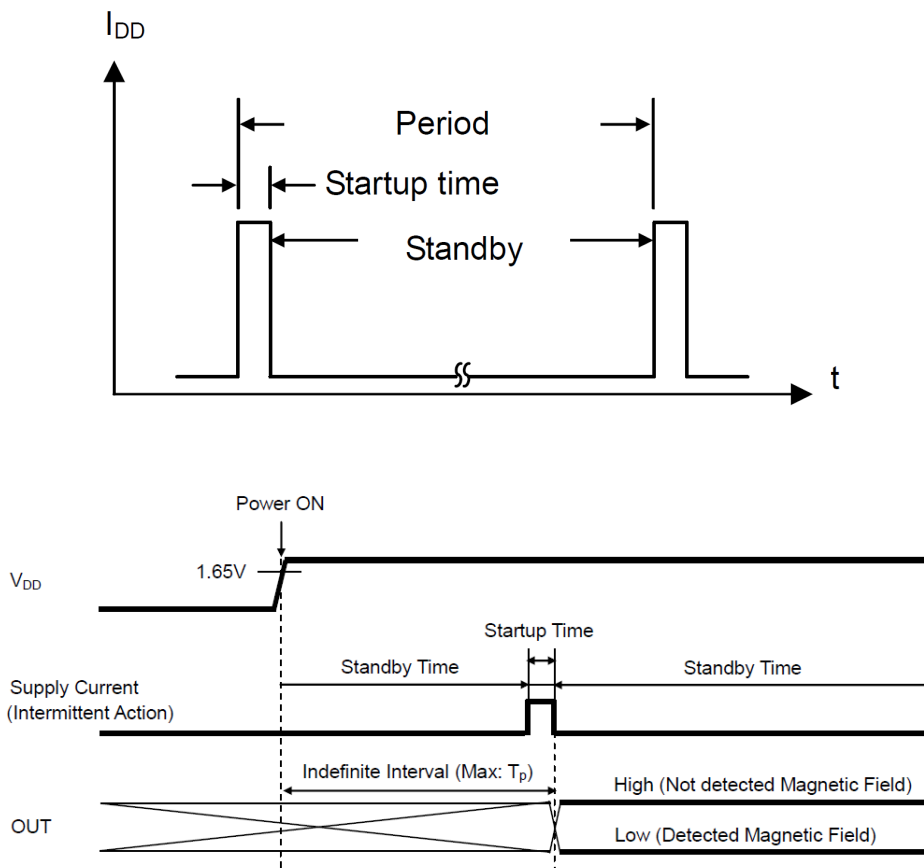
$I_{DD}$

Period

Startup time

Standby

t

Power ON

$V_{DD}$

1.65V

Startup Time

Standby Time

Standby Time

Supply Current (Intermittent Action)

Indefinite Interval (Max: $T_p$)

High (Not detected Magnetic Field)

OUT

Low (Detected Magnetic Field)